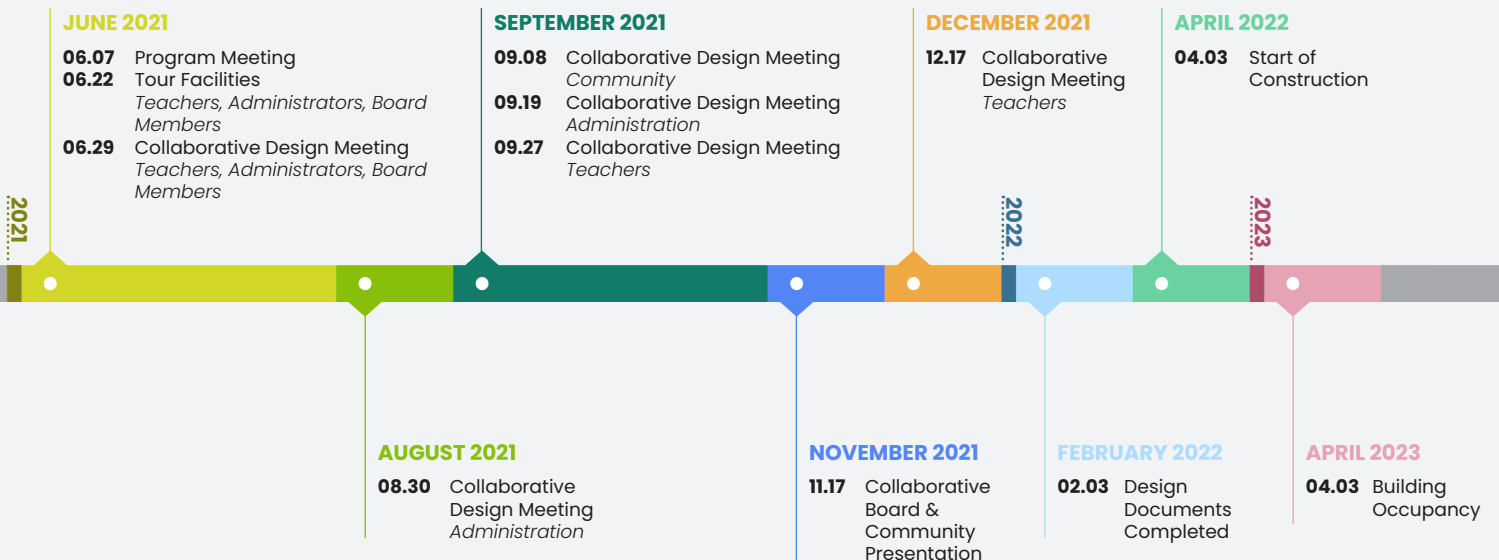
2021

JUNE 2021
06.07 Program Meeting
06.22 Tour Facilities
*Teachers, Administrators, Board Members*
06.29 Collaborative Design Meeting
*Teachers, Administrators, Board Members*

AUGUST 2021
08.30 Collaborative Design Meeting
*Administration*

SEPTEMBER 2021
09.08 Collaborative Design Meeting
*Community*
09.19 Collaborative Design Meeting
*Administration*
09.27 Collaborative Design Meeting
*Teachers*

NOVEMBER 2021
11.17 Collaborative Board & Community Presentation

DECEMBER 2021
12.17 Collaborative Design Meeting
*Teachers*

2022

FEBRUARY 2022
02.03 Design Documents Completed

APRIL 2022
04.03 Start of Construction

2023

APRIL 2023
04.03 Building Occupancy